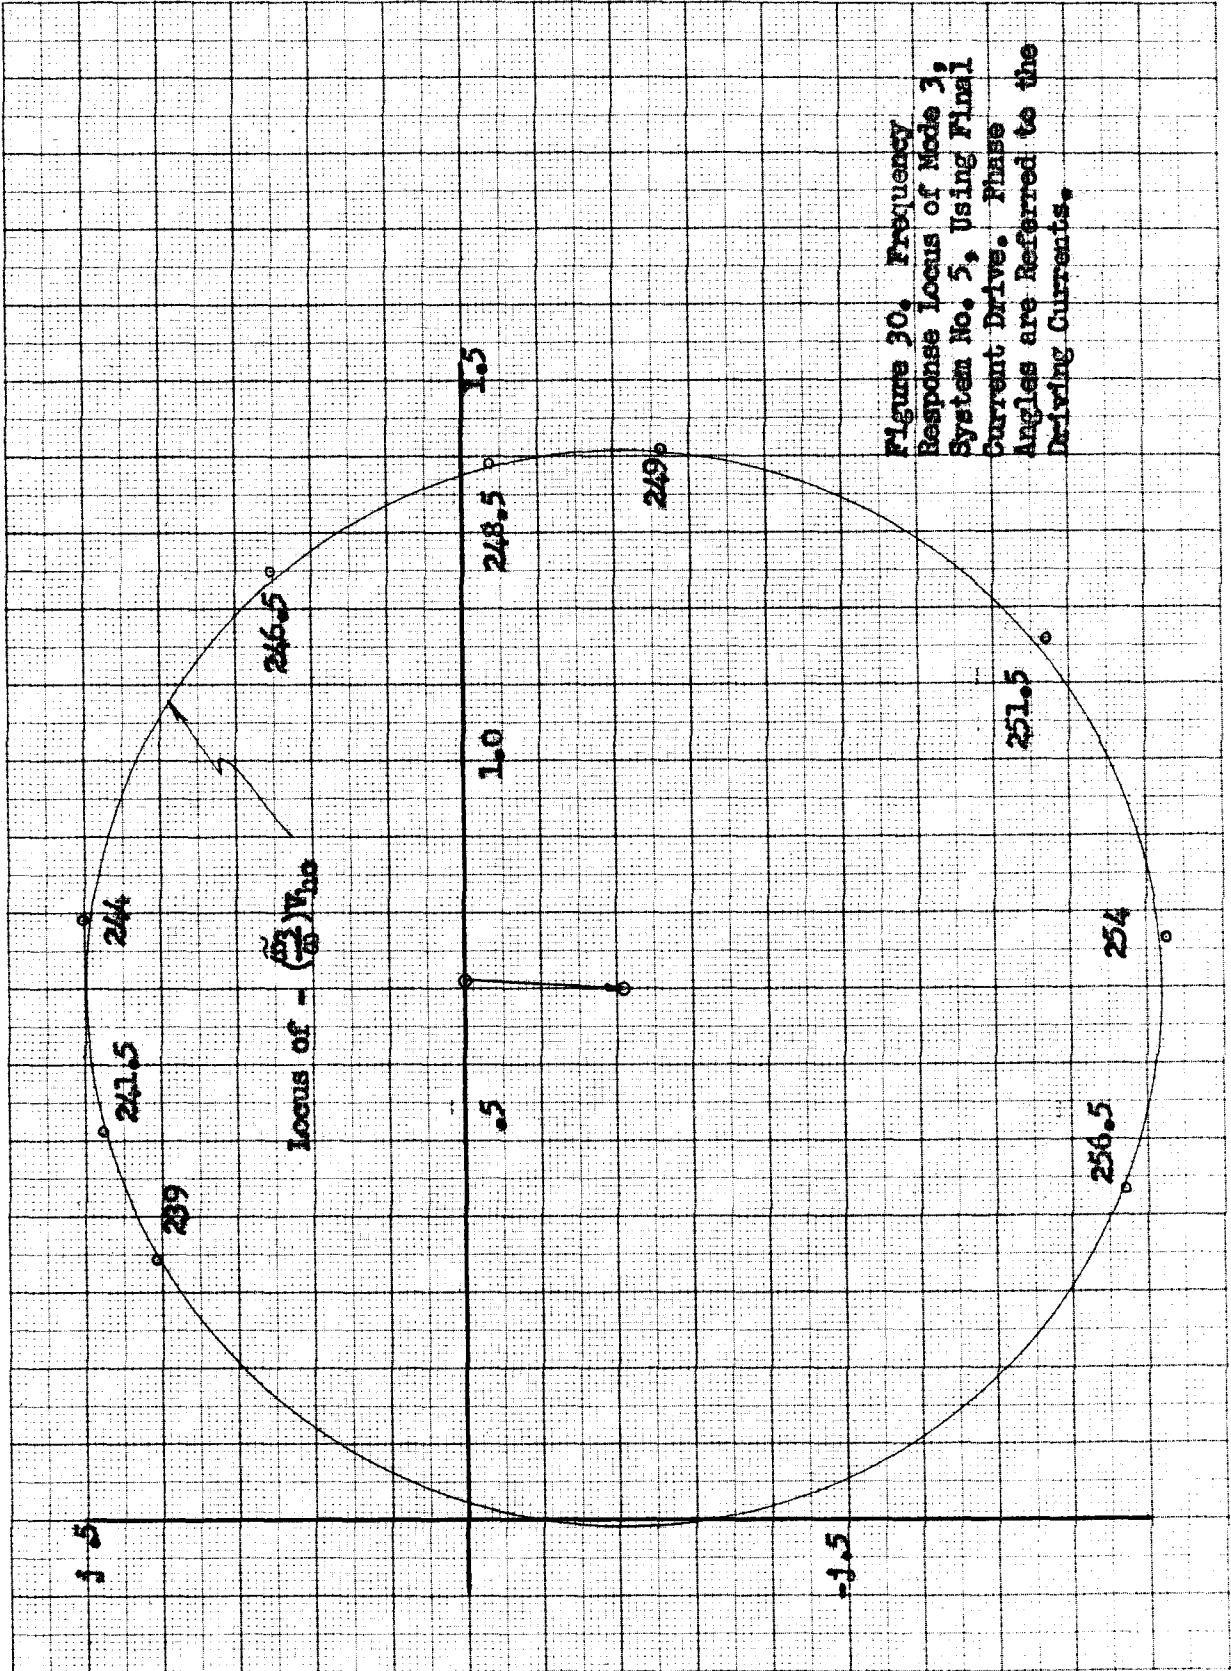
Figure 30. Frequency Response Locus of Mode 3, System No. 5, Using Final Current Drive. Phase Angles are Referred to the Driving Currents.

1.5

-1.5

.5

1.0

1.5

239

241.5

244

246.5

248.5

249

251.5

254

256.5

Locus of $-\left(\frac{\tilde{\omega}_3}{\omega}\right)W_{30}$